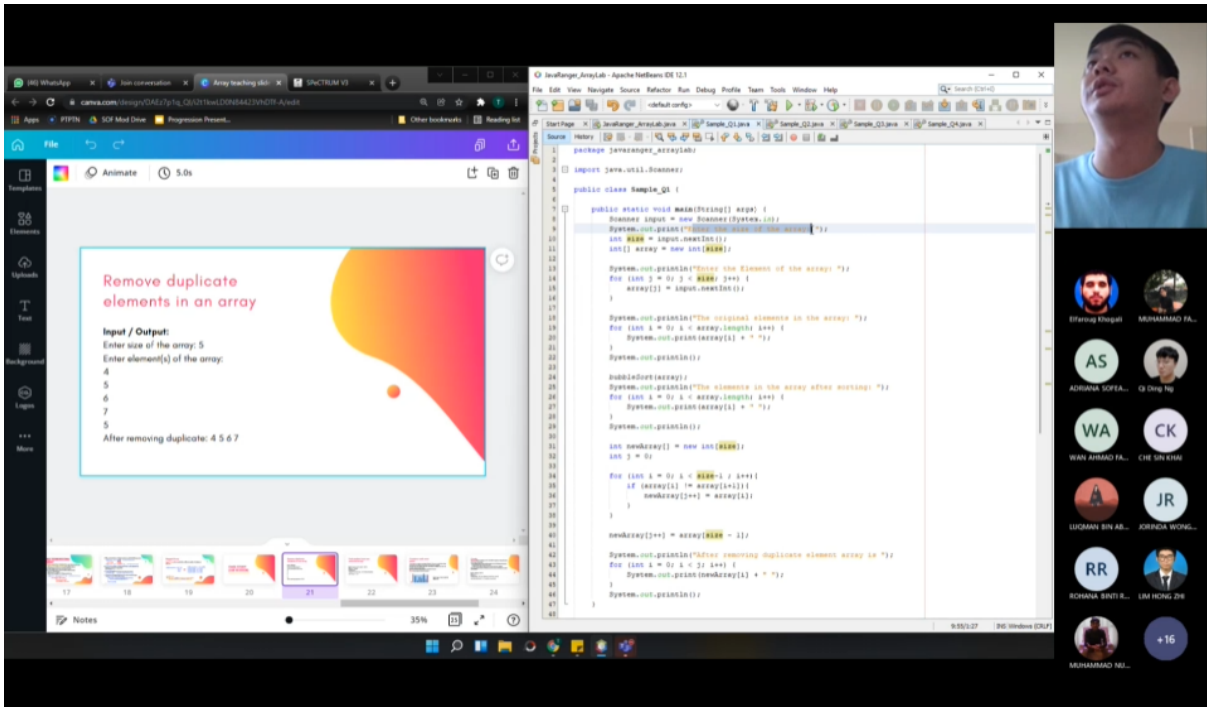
(44) WhatsApp | Join conversation | Array teaching slid | SPeCTRUM V3

canva.com/design/DAEz7p1q_Q/i2t1kwLD0N84423VhDTF-A/edit

Apps | PTPTN | SOF Mod Drive | Progression Present... | Other bookmarks | Reading list

File

Animate | 5.0s

Templates
Elements
Uploads
Text
Background
Logos
More

Remove duplicate elements in an array

Input / Output:
Enter size of the array: 5
Enter element(s) of the array:
4
5
6
7
5
After removing duplicate: 4 5 6 7

17 18 19 20 21 22 23 24

Notes | 35% | 25

JavaRanger_ArrayLab - Apache NetBeans IDE 12.1

File Edit View Navigate Source Refactor Run Debug Profile Team Tools Window Help

Search (Ctrl+I)

<default config>

Start Page | JavaRanger_ArrayLab.java | Sample_Q1.java | Sample_Q2.java | Sample_Q3.java | Sample_Q4.java

Source | History

1 package javaranger_arraylab;
2
3 import java.util.Scanner;
4
5 public class Sample_Q1 {
6
7 public static void main(String[] args) {
8 Scanner input = new Scanner(System.in);
9 System.out.print("Enter the size of the array: ");
10 int size = input.nextInt();
11 int[] array = new int[size];
12
13 System.out.println("Enter the Element of the array: ");
14 for (int j = 0; j < size; j++) {
15 array[j] = input.nextInt();
16 }
17
18 System.out.println("The original elements in the array: ");
19 for (int i = 0; i < array.length; i++) {
20 System.out.print(array[i] + " ");
21 }
22 System.out.println();
23
24 bubbleSort(array);
25 System.out.println("The elements in the array after sorting: ");
26 for (int i = 0; i < array.length; i++) {
27 System.out.print(array[i] + " ");
28 }
29 System.out.println();
30
31 int newArray[] = new int[size];
32 int j = 0;
33
34 for (int i = 0; i < size-1 ; i++){
35 if (array[i] != array[i+1]){
36 newArray[j++] = array[i];
37 }
38 }
39
40 newArray[j++] = array[size - 1];
41
42 System.out.println("After removing duplicate element array is ");
43 for (int i = 0; i < j; i++) {
44 System.out.print(newArray[i] + " ");
45 }
46 System.out.println();
47 }
48

9:55/1:27 | INS Windows (CRLF)

Elfarouq Khogali | MUHAMMAD FA...
AS ADRIANA SOFEA... | Qi Ding Ng
WA WAN AHMAD FA... | CK CHE SIN KHAI
LUQMAN BIN AB... | JR JORINDA WONG...
RR ROHANA BINTI R... | LIM HONG ZHI
MUHAMMAD NU... | +16